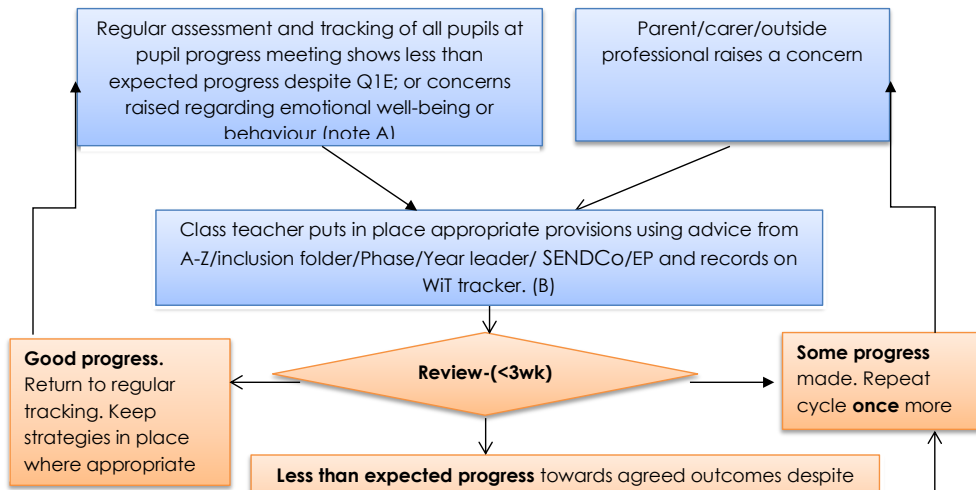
Regular assessment and tracking of all pupils at pupil progress meeting shows less than expected progress despite Q1E; or concerns raised regarding emotional well-being or behaviour (note A)

Parent/carer/outside professional raises a concern

Class teacher puts in place appropriate provisions using advice from A-Z/inclusion folder/Phase/Year leader/ SENDCo/EP and records on WiT tracker. (B)

**Good progress.** Return to regular tracking. Keep strategies in place where appropriate

**Review-(<3wk)**

**Some progress** made. Repeat cycle **once** more

**Less than expected progress** towards agreed outcomes despite